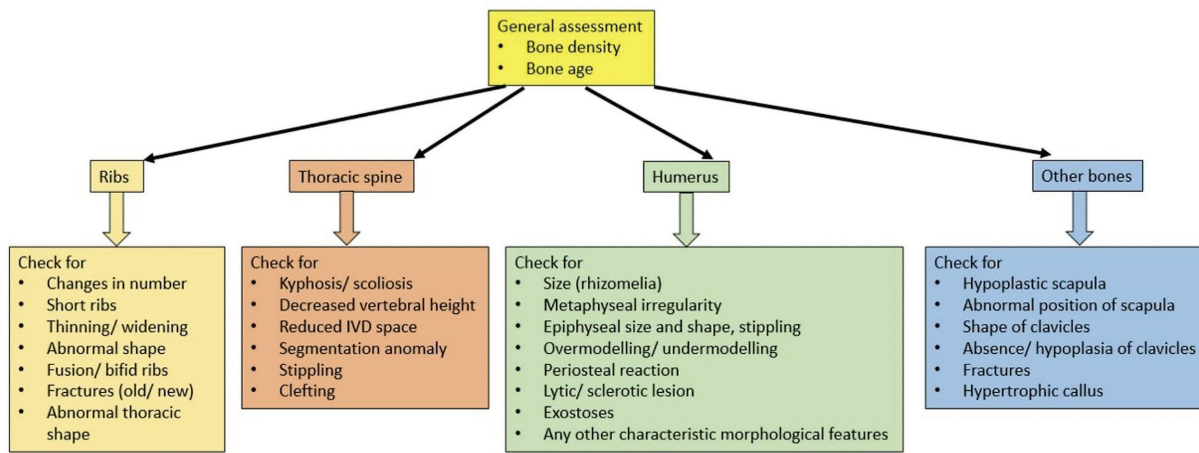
General assessment
• Bone density
• Bone age

Ribs

Check for
• Changes in number
• Short ribs
• Thinning/ widening
• Abnormal shape
• Fusion/ bifid ribs
• Fractures (old/ new)
• Abnormal thoracic shape

Thoracic spine

Check for
• Kyphosis/ scoliosis
• Decreased vertebral height
• Reduced IVD space
• Segmentation anomaly
• Stippling
• Clefting

Humerus

Check for
• Size (rhizomelia)
• Metaphyseal irregularity
• Epiphyseal size and shape, stippling
• Overmodelling/ undermodelling
• Periosteal reaction
• Lytic/ sclerotic lesion
• Exostoses
• Any other characteristic morphological features

Other bones

Check for
• Hypoplastic scapula
• Abnormal position of scapula
• Shape of clavicles
• Absence/ hypoplasia of clavicles
• Fractures
• Hypertrophic callus